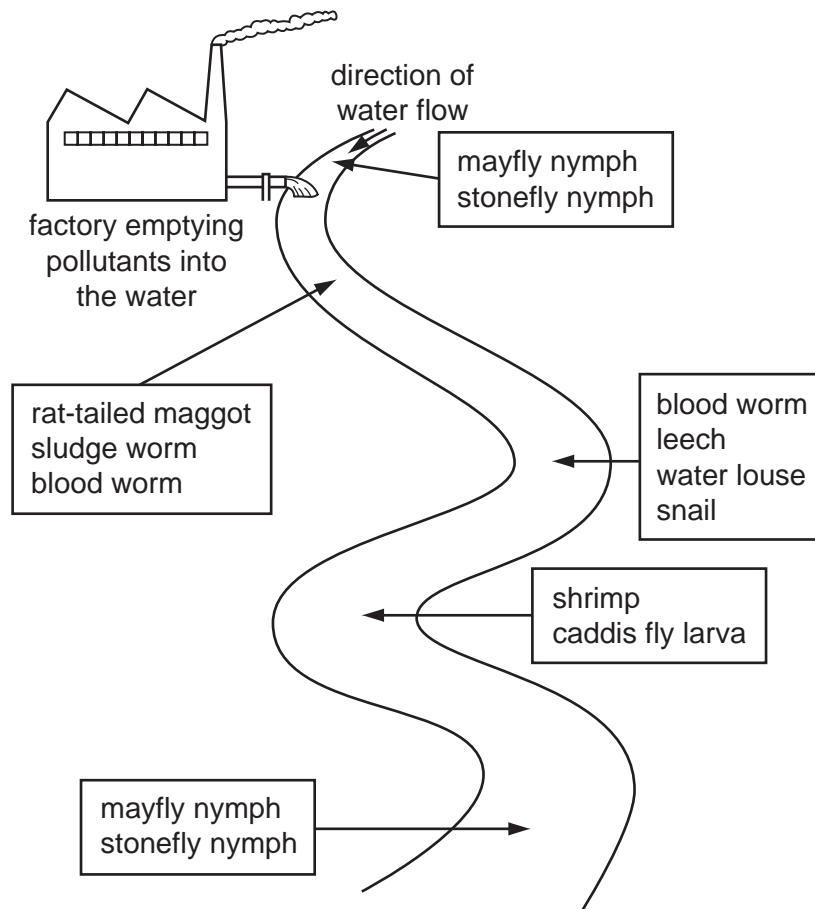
direction of water flow

mayfly nymph
stonefly nymph

factory emptying pollutants into the water

rat-tailed maggot
sludge worm
blood worm

blood worm
leech
water louse
snail

shrimp
caddis fly larva

mayfly nymph
stonefly nymph